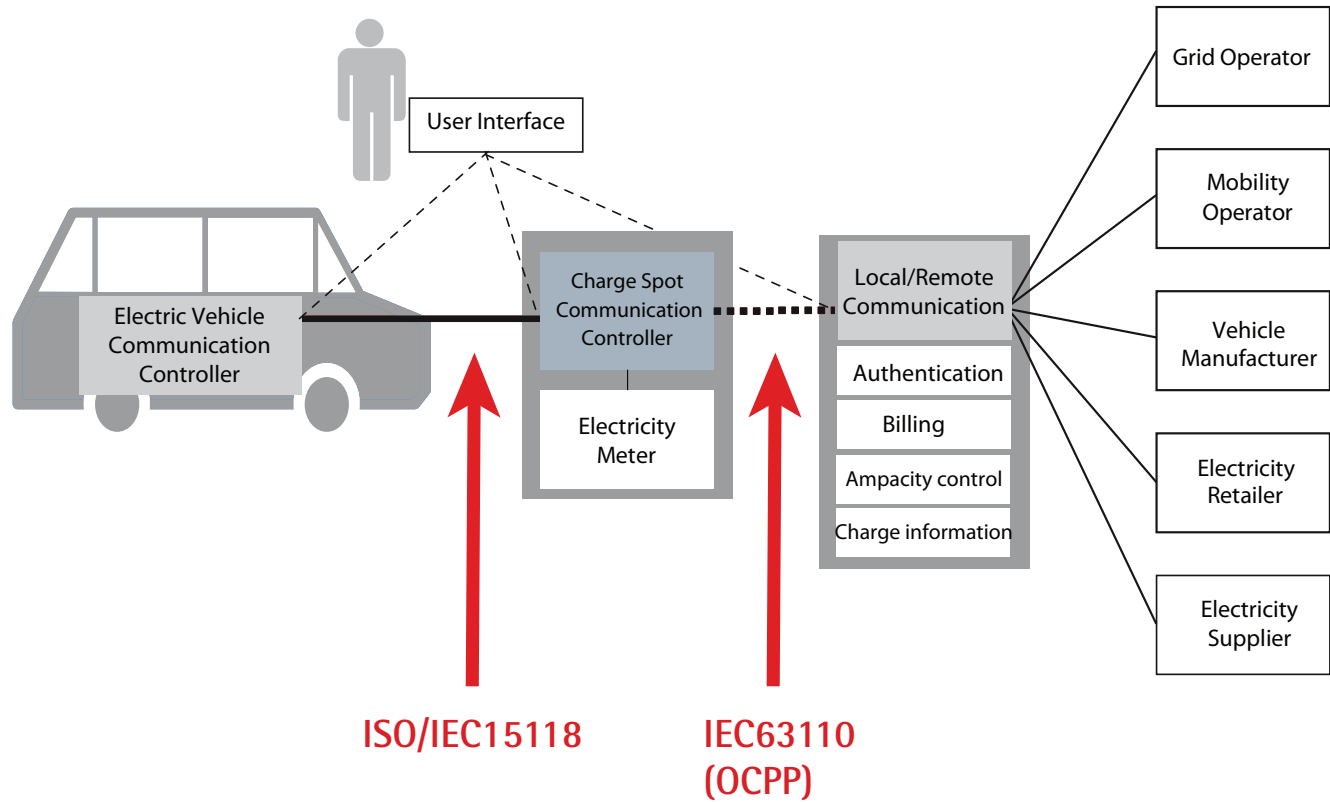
User Interface

Electric Vehicle Communication Controller

Charge Spot Communication Controller

Electricity Meter

Local/Remote Communication

Authentication

Billing

Ampacity control

Charge information

Grid Operator

Mobility Operator

Vehicle Manufacturer

Electricity Retailer

Electricity Supplier

ISO/IEC15118

IEC63110 (OCPP)